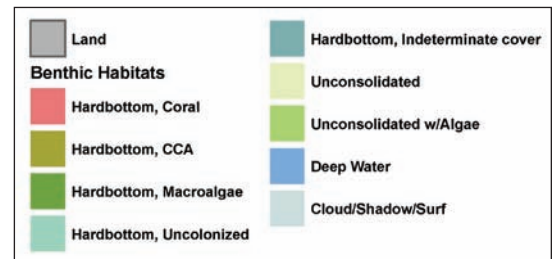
Land

Benthic Habitats

Hardbottom, Coral

Hardbottom, CCA

Hardbottom, Macroalgae

Hardbottom, Uncolonized

Hardbottom, Indeterminate cover

Unconsolidated

Unconsolidated w/Algae

Deep Water

Cloud/Shadow/Surf